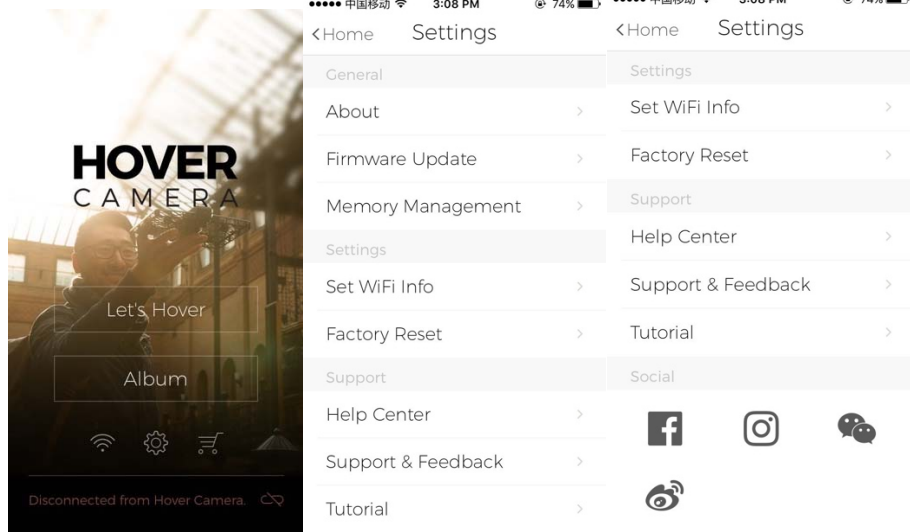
HOVER
CAMERA

Let's Hover

Album

Disconnected from Hover Camera.

••••• 中国移动 3:08 PM 74%

<Home Settings

General

About

Firmware Update

Memory Management

Settings

Set WiFi Info

Factory Reset

Support

Help Center

Support & Feedback

Tutorial

••••• 中国移动 3:08 PM 74%

<Home Settings

Settings

Set WiFi Info

Factory Reset

Support

Help Center

Support & Feedback

Tutorial

Social